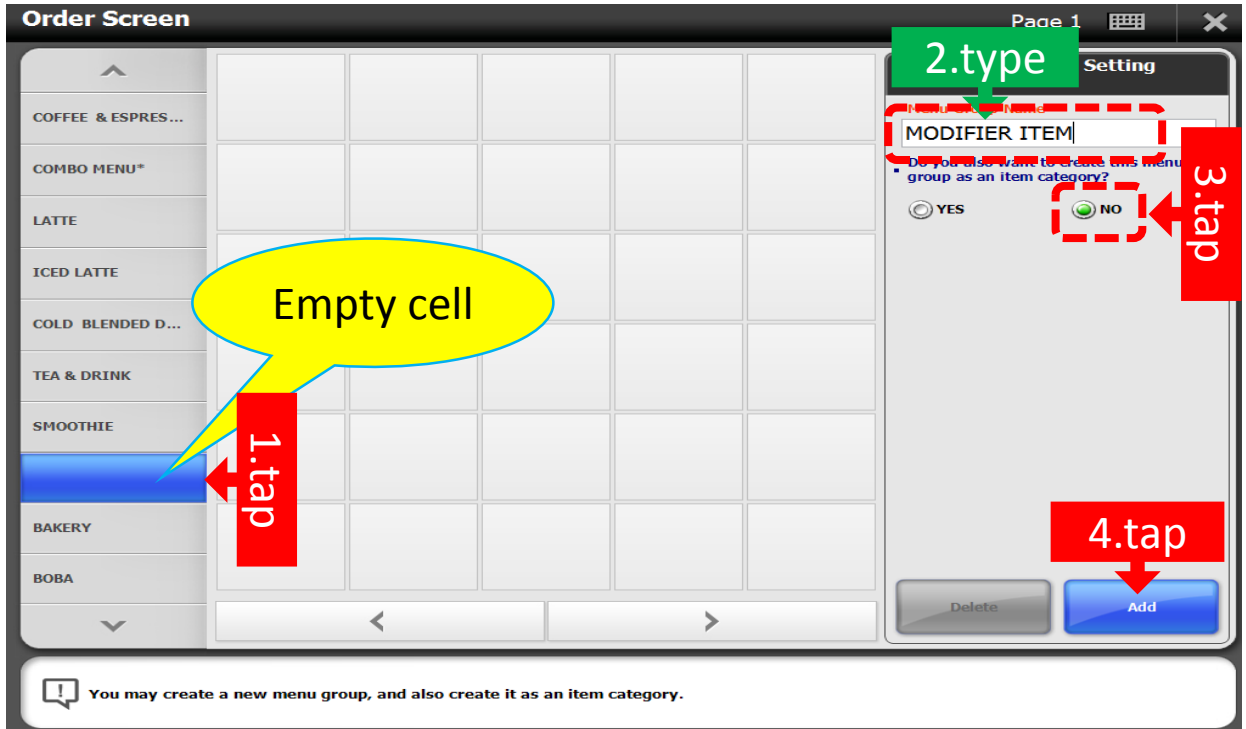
Order Screen

Page 1

COFFEE & ESPRES...

COMBO MENU*

LATTE

ICED LATTE

COLD BLENDED D...

TEA & DRINK

SMOOTHIE

BAKERY

BOBA

Empty cell

1.tap

2.type

Setting

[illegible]

MODIFIER ITEM

Do you also want to create this menu group as an item category?

YES

NO

3.tap

4.tap

Delete

Add

You may create a new menu group, and also create it as an item category.